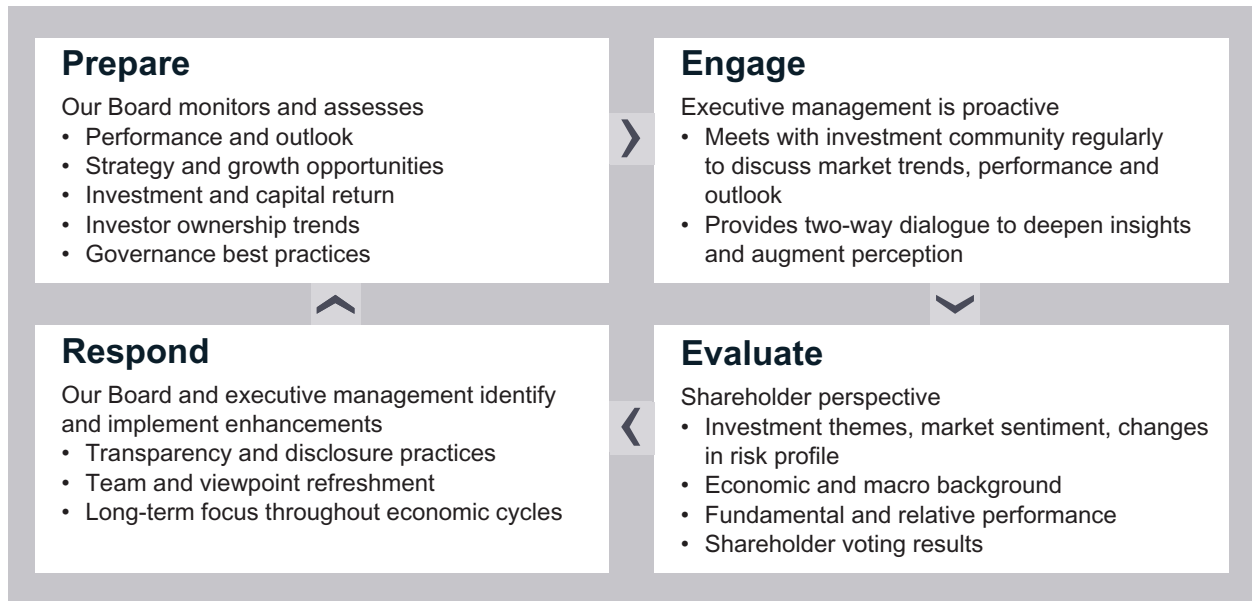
Prepare

Our Board monitors and assesses
• Performance and outlook
• Strategy and growth opportunities
• Investment and capital return
• Investor ownership trends
• Governance best practices

Engage

Executive management is proactive
• Meets with investment community regularly to discuss market trends, performance and outlook
• Provides two-way dialogue to deepen insights and augment perception

Evaluate

Shareholder perspective
• Investment themes, market sentiment, changes in risk profile
• Economic and macro background
• Fundamental and relative performance
• Shareholder voting results

Respond

Our Board and executive management identify and implement enhancements
• Transparency and disclosure practices
• Team and viewpoint refreshment
• Long-term focus throughout economic cycles